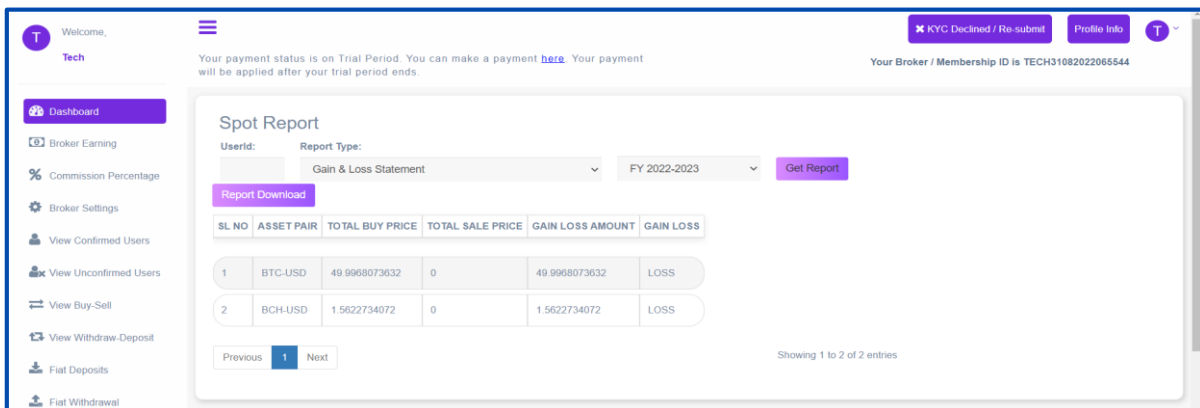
T Welcome,
Tech

Dashboard
Broker Earning
Commission Percentage
Broker Settings
View Confirmed Users
View Unconfirmed Users
View Buy-Sell
View Withdraw-Deposit
Fiat Deposits
Fiat Withdrawal

KYC Declined / Re-submit
Profile Info
T

Your payment status is on Trial Period. You can make a payment here. Your payment will be applied after your trial period ends.

Your Broker / Membership ID is TECH31082022065544

Spot Report

UserId:
Report Type:
Gain & Loss Statement
FY 2022-2023
Get Report
Report Download

| SL NO | ASSET PAIR | TOTAL BUY PRICE | TOTAL SALE PRICE | GAIN LOSS AMOUNT | GAIN LOSS |
|---|---|---|---|---|---|
| 1 | BTC-USD | 49.9968073632 | 0 | 49.9968073632 | LOSS |
| 2 | BCH-USD | 1.5622734072 | 0 | 1.5622734072 | LOSS |

Previous 1 Next

Showing 1 to 2 of 2 entries